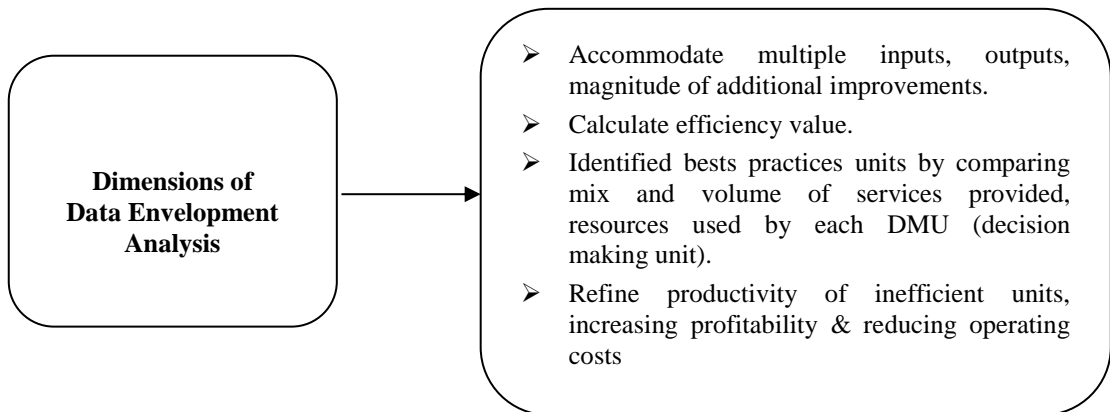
Dimensions of Data Envelopment Analysis

➢ Accommodate multiple inputs, outputs, magnitude of additional improvements.
➢ Calculate efficiency value.
➢ Identified bests practices units by comparing mix and volume of services provided, resources used by each DMU (decision making unit).
➢ Refine productivity of inefficient units, increasing profitability & reducing operating costs